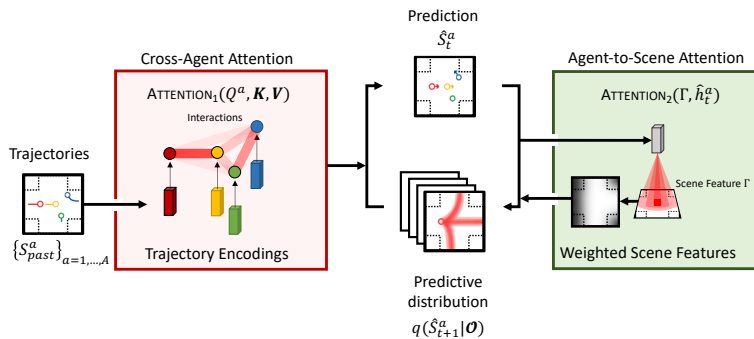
Cross-Agent Attention

$\text{ATTENTION}_1(Q^a, \boldsymbol{K}, \boldsymbol{V})$

Interactions

Trajectories

$\{S^a_{past}\}_{a=1,\ldots,A}$

Trajectory Encodings

Prediction

$\hat{S}^a_t$

Predictive distribution

$q(\hat{S}^a_{t+1}|\boldsymbol{O})$

Agent-to-Scene Attention

$\text{ATTENTION}_2(\Gamma, \hat{h}^a_t)$

Scene Feature Γ

Weighted Scene Features